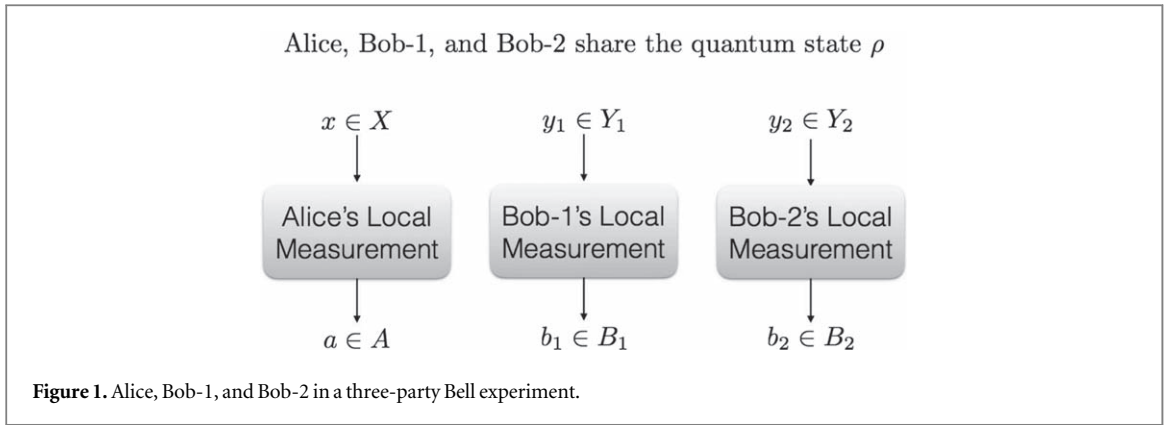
Alice, Bob-1, and Bob-2 share the quantum state $\rho$

$x \in X$

Alice's Local Measurement

$a \in A$

$y_1 \in Y_1$

Bob-1's Local Measurement

$b_1 \in B_1$

$y_2 \in Y_2$

Bob-2's Local Measurement

$b_2 \in B_2$

**Figure 1.** Alice, Bob-1, and Bob-2 in a three-party Bell experiment.